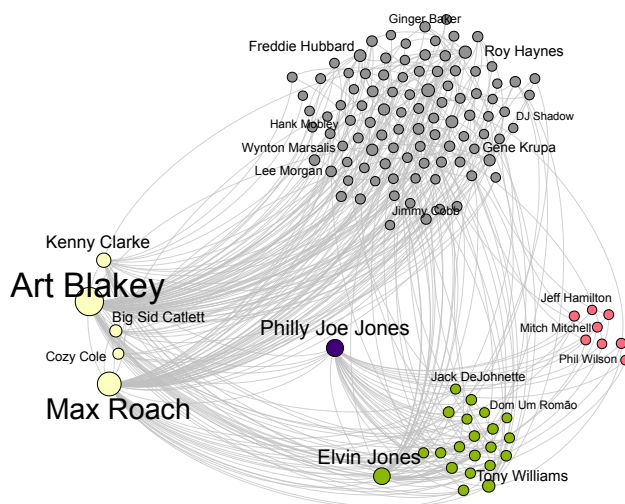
Ginger Baker
Freddie Hubbard
Roy Haynes
DJ Shadow
Hank Mobley
Wynton Marsalis
Gene Krupa
Lee Morgan
Jimmy Cobb
Kenny Clarke
Art Blakey
Big Sid Catlett
Cozy Cole
Max Roach
Philly Joe Jones
Jeff Hamilton
Mitch Mitchell
Phil Wilson
Jack DeJohnette
Dom Um Romão
Elvin Jones
Tony Williams